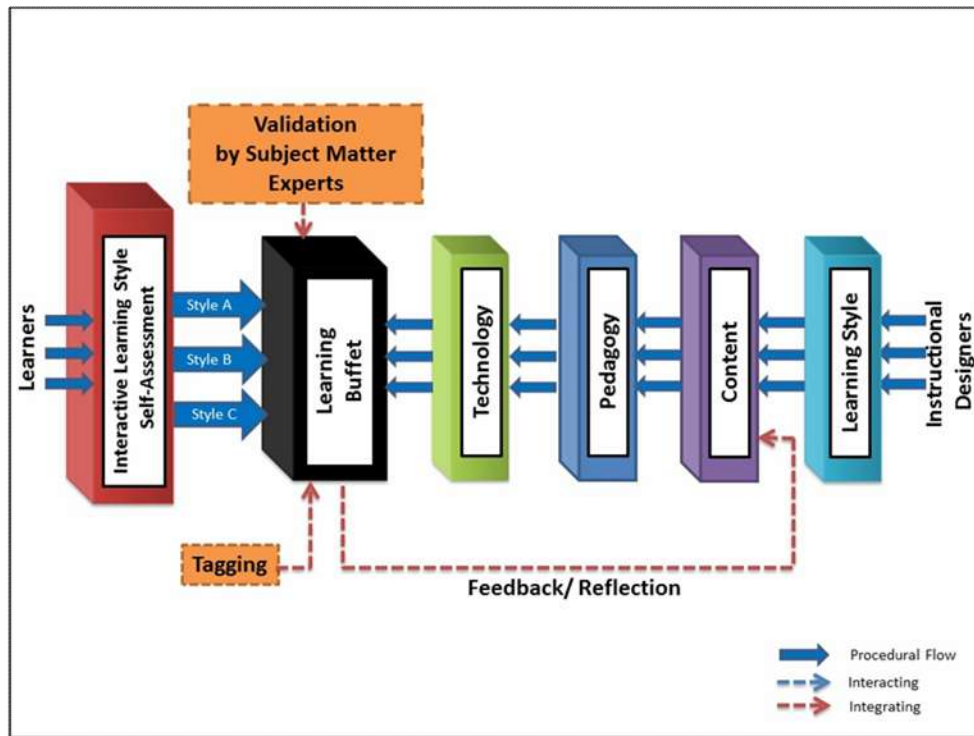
Validation by Subject Matter Experts

Learners

Interactive Learning Style Self-Assessment

Style A

Style B

Style C

Learning Buffet

Technology

Pedagogy

Content

Learning Style

Instructional Designers

Tagging

Feedback/ Reflection

Procedural Flow

Interacting

Integrating